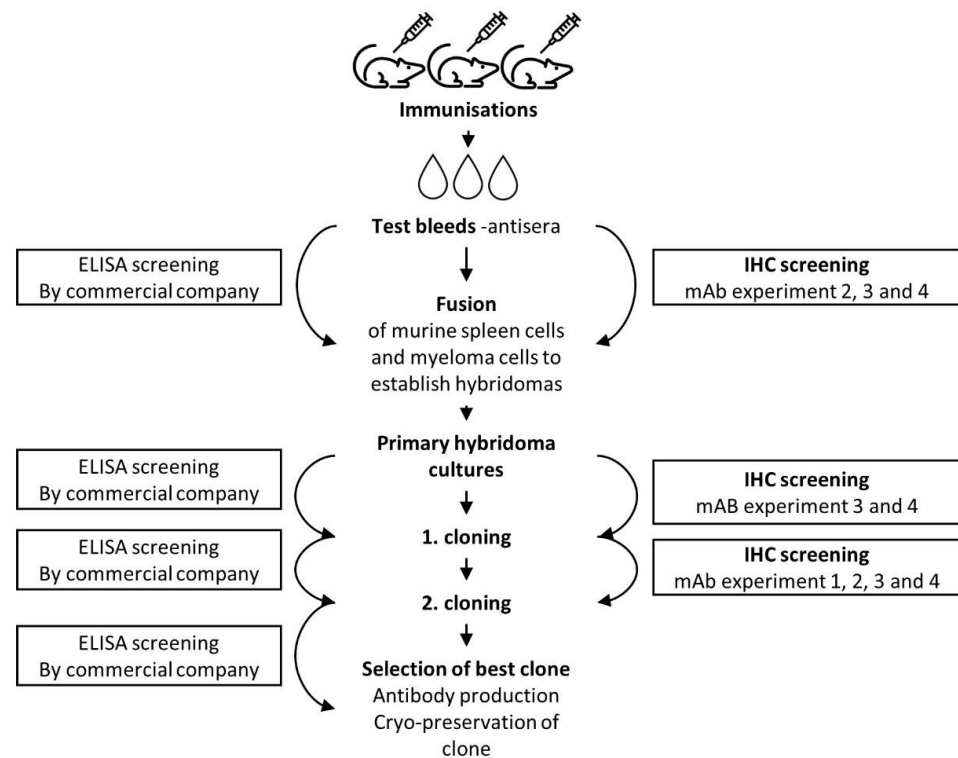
Immunisations

Test bleeds -antisera

ELISA screening
By commercial company

IHC screening
mAb experiment 2, 3 and 4

Fusion
of murine spleen cells and myeloma cells to establish hybridomas

Primary hybridoma cultures

ELISA screening
By commercial company

IHC screening
mAB experiment 3 and 4

1. cloning

ELISA screening
By commercial company

IHC screening
mAb experiment 1, 2, 3 and 4

2. cloning

ELISA screening
By commercial company

Selection of best clone
Antibody production
Cryo-preservation of clone